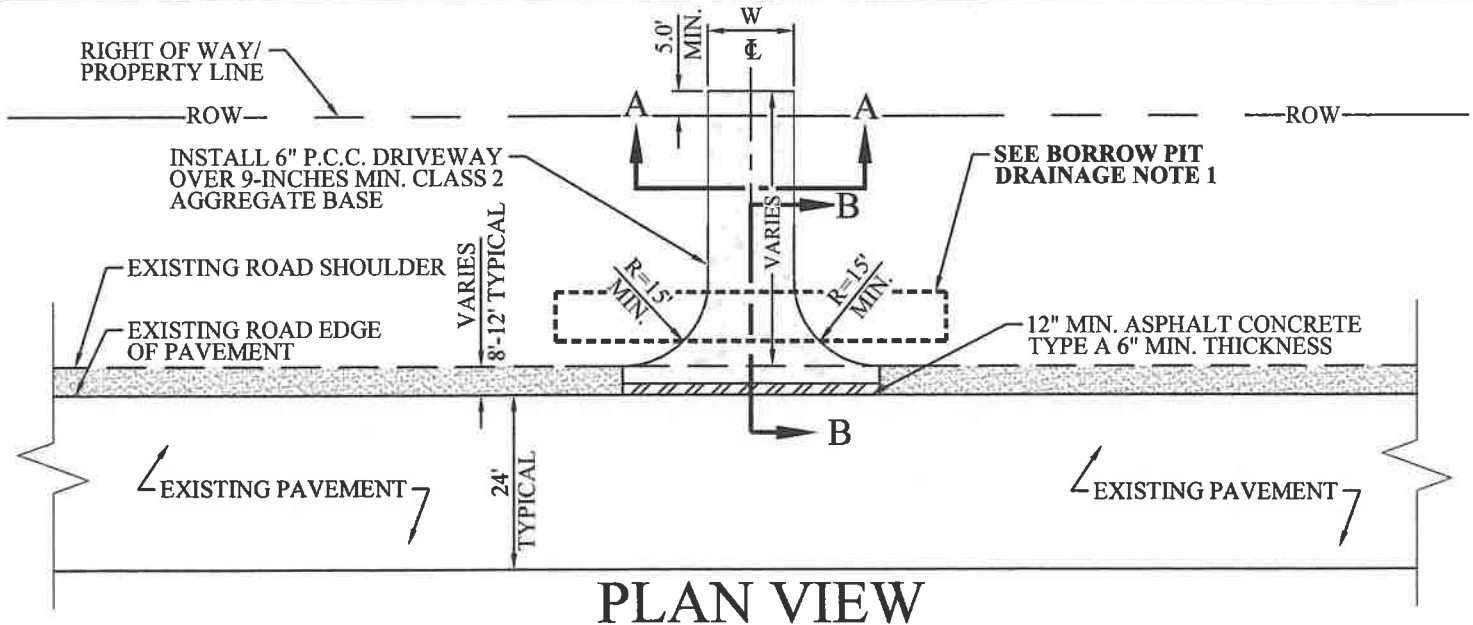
W

5.0' MIN.

℄

RIGHT OF WAY/ PROPERTY LINE

ROW

A

A

ROW

INSTALL 6" P.C.C. DRIVEWAY OVER 9-INCHES MIN. CLASS 2 AGGREGATE BASE

SEE BORROW PIT DRAINAGE NOTE 1

B

VARIES

VARIES 8'-12' TYPICAL

EXISTING ROAD SHOULDER

R=15' MIN.

R=15' MIN.

EXISTING ROAD EDGE OF PAVEMENT

12" MIN. ASPHALT CONCRETE TYPE A 6" MIN. THICKNESS

B

EXISTING PAVEMENT

24' TYPICAL

EXISTING PAVEMENT

PLAN VIEW